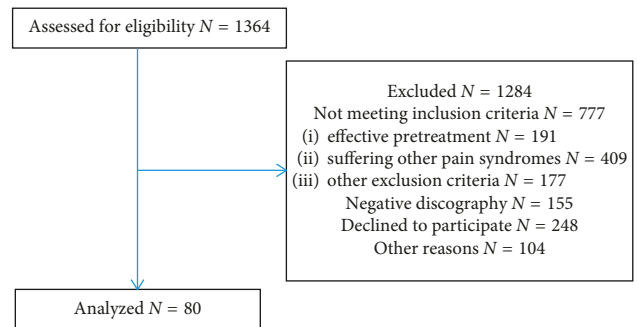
Assessed for eligibility $N = 1364$

Excluded $N = 1284$
Not meeting inclusion criteria $N = 777$
(i) effective pretreatment $N = 191$
(ii) suffering other pain syndromes $N = 409$
(iii) other exclusion criteria $N = 177$
Negative discography $N = 155$
Declined to participate $N = 248$
Other reasons $N = 104$

Analyzed $N = 80$